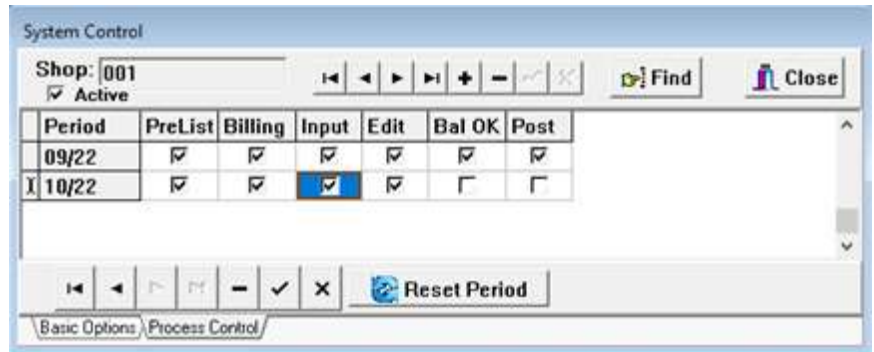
System Control

Shop: 001
☑ Active

Find

Close

| Period | PreList | Billing | Input | Edit | Bal OK | Post |
|---|---|---|---|---|---|---|
| 09/22 | ☑ | ☑ | ☑ | ☑ | ☑ | ☑ |
| 10/22 | ☑ | ☑ | ☑ | ☑ | ☐ | ☐ |

Reset Period

Basic Options | Process Control